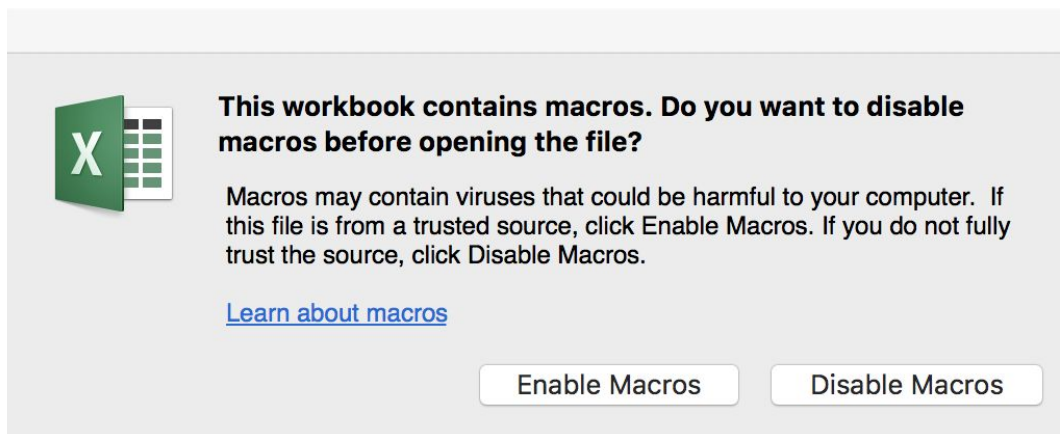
X

This workbook contains macros. Do you want to disable macros before opening the file?

Macros may contain viruses that could be harmful to your computer. If this file is from a trusted source, click Enable Macros. If you do not fully trust the source, click Disable Macros.

Learn about macros

Enable Macros

Disable Macros